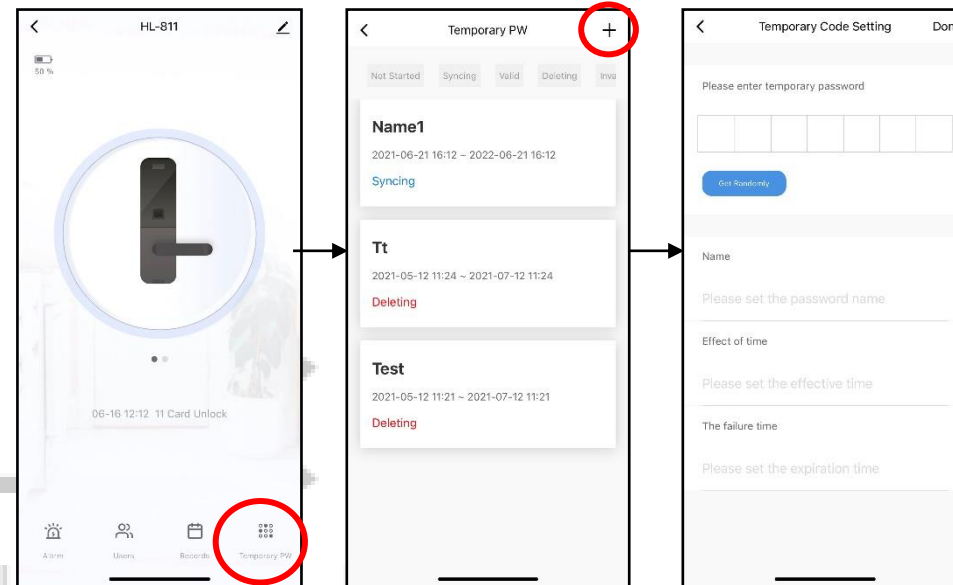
<

HL-811

50 %

06-16 12:12 11 Card Unlock

Alarm

Users

Records

Temporary PW

<

Temporary PW

+

Not Started

Syncing

Valid

Deleting

Inva

Name1

2021-06-21 16:12 ~ 2022-06-21 16:12

Syncing

Tt

2021-05-12 11:24 ~ 2021-07-12 11:24

Deleting

Test

2021-05-12 11:21 ~ 2021-07-12 11:21

Deleting

<

Temporary Code Setting

Don

Please enter temporary password

Get Randomly

Name

Please set the password name

Effect of time

Please set the effective time

The failure time

Please set the expiration time